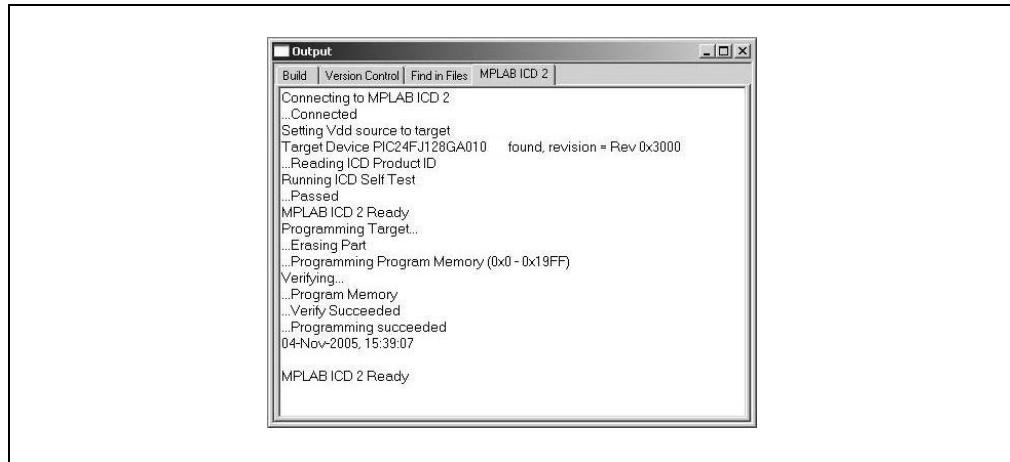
Output

Build | Version Control | Find in Files | MPLAB ICD 2

Connecting to MPLAB ICD 2
...Connected
Setting Vdd source to target
Target Device PIC24FJ128GA010 found, revision = Rev 0x3000
...Reading ICD Product ID
Running ICD Self Test
...Passed
MPLAB ICD 2 Ready
Programming Target...
...Erasing Part
...Programming Program Memory (0x0 - 0x19FF)
Verifying...
...Program Memory
...Verify Succeeded
...Programming succeeded
04-Nov-2005, 15:39:07

MPLAB ICD 2 Ready